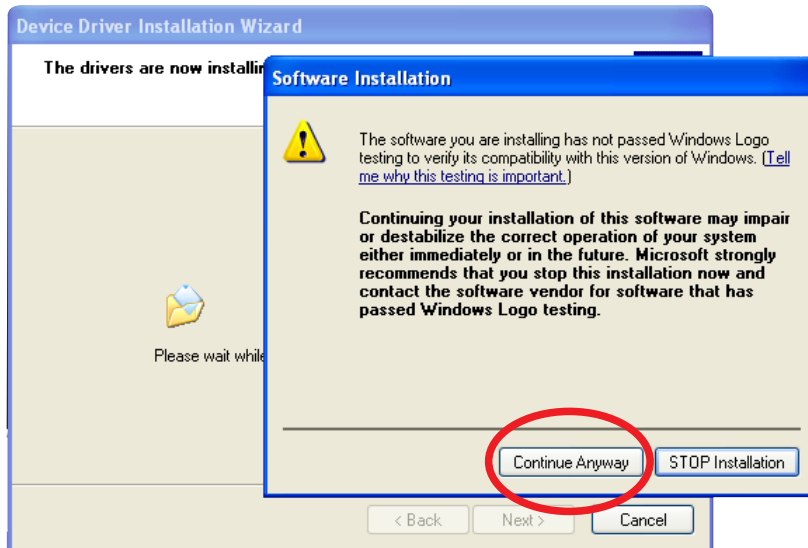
Device Driver Installation Wizard

The drivers are now installin

Please wait whil

Software Installation

The software you are installing has not passed Windows Logo testing to verify its compatibility with this version of Windows. (Tell me why this testing is important.)

Continuing your installation of this software may impair or destabilize the correct operation of your system either immediately or in the future. Microsoft strongly recommends that you stop this installation now and contact the software vendor for software that has passed Windows Logo testing.

Continue Anyway

STOP Installation

< Back

Next >

Cancel